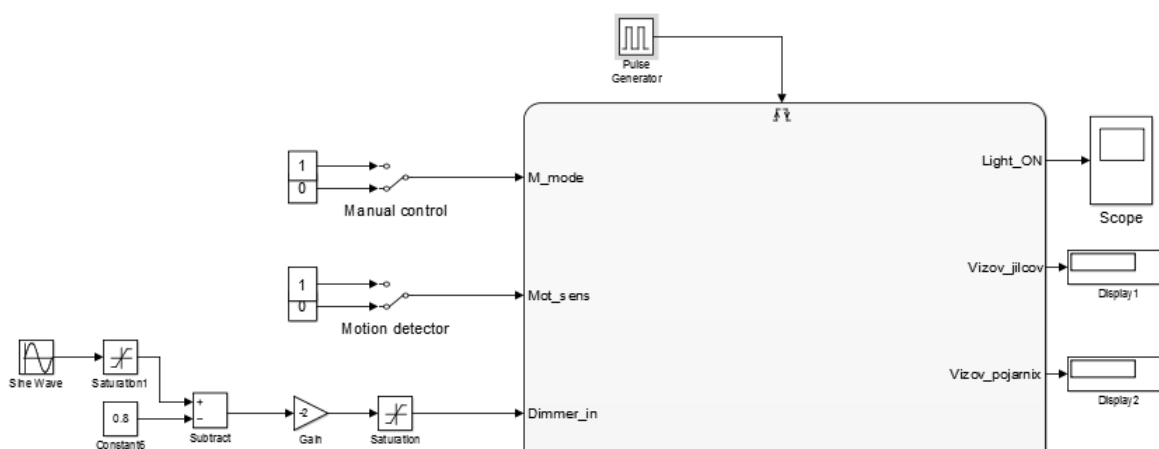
Pulse Generator

1
0
Manual control

M_mode

1
0
Motion detector

Mot_sens

Sine Wave
Saturation1
0.8
Constant6
+
−
Subtract
-2
Gain
Saturation

Dimmer_in

Light_ON
Scope

Vizov_jilcov
Display1

Vizov_pojarnix
Display2